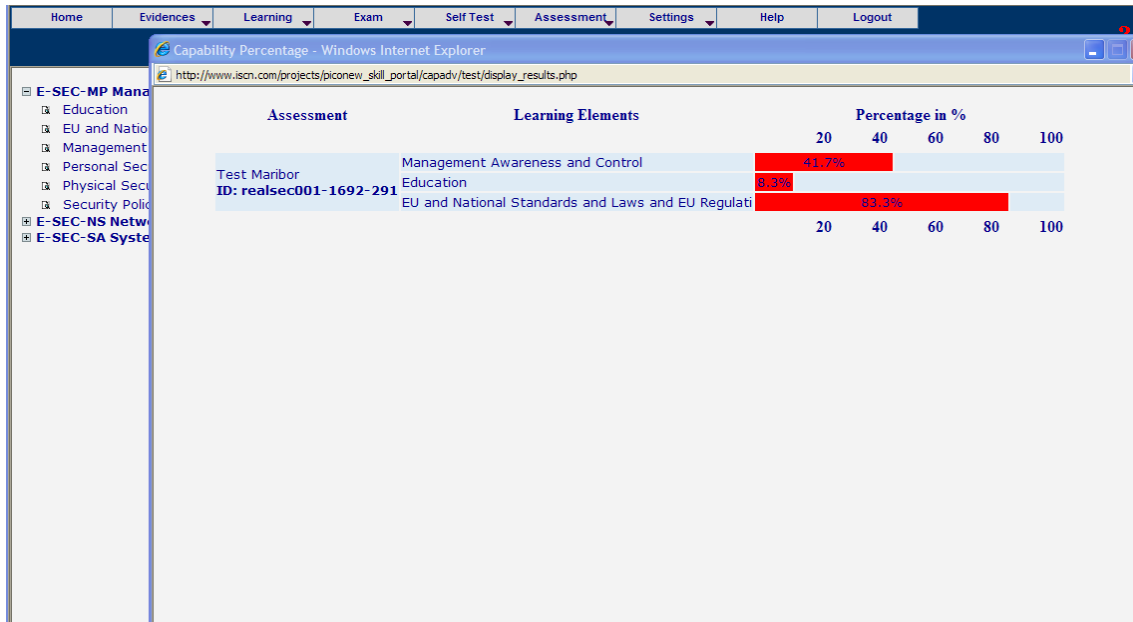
Home | Evidences | Learning | Exam | Self Test | Assessment | Settings | Help | Logout

Capability Percentage - Windows Internet Explorer

http://www.iscn.com/projects/piconew_skill_portal/capadv/test/display_results.php

E-SEC-MP Mana
Education
EU and Natio
Management
Personal Sec
Physical Secu
Security Polic
E-SEC-NS Netw
E-SEC-SA Syste

| Assessment | Learning Elements | Percentage in % 20 40 60 80 100 |
|---|---|---|
| Test Maribor **ID: realsec001-1692-291** | Management Awareness and Control | 41.7% |
| | Education | 8.3% |
| | EU and National Standards and Laws and EU Regulati | 83.3% |
| | | 20 40 60 80 100 |